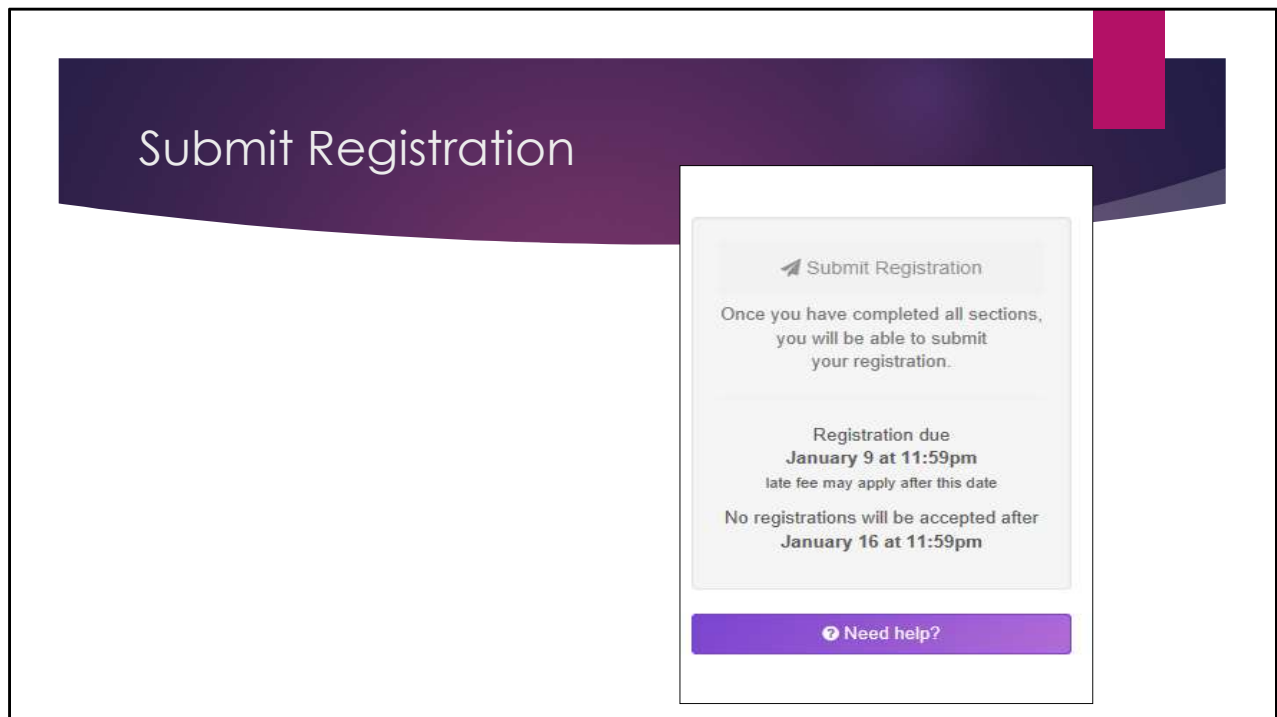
Submit Registration

Submit Registration

Once you have completed all sections, you will be able to submit your registration.

Registration due
**January 9 at 11:59pm**
late fee may apply after this date

No registrations will be accepted after
**January 16 at 11:59pm**

Need help?